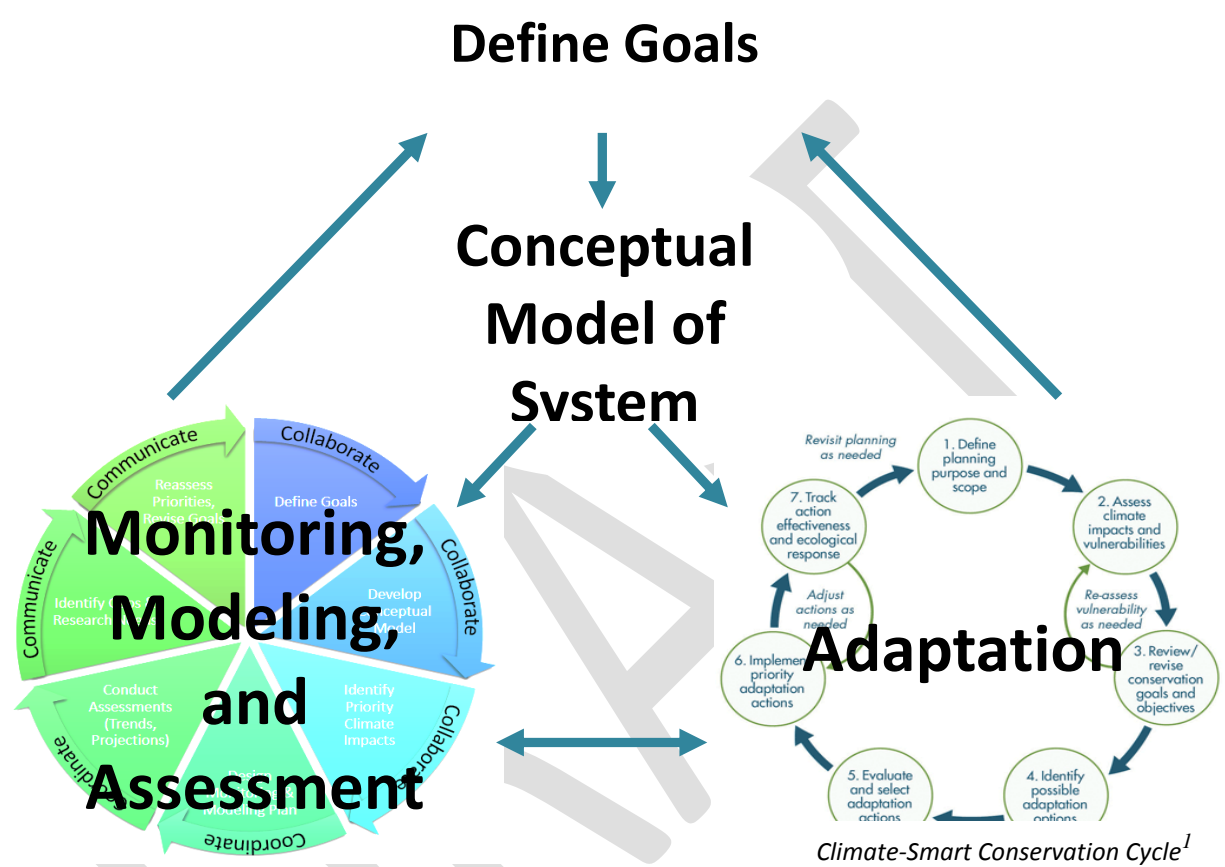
Define Goals

Conceptual Model of System

Communicate

Collaborate

Reassess Priorities, Revise Goals

Define Goals

Communicate

Collaborate

Identify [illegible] Research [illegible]

Develop Conceptual Model

Monitoring, Modeling, and Assessment

Conduct Assessments (Trends, Projections)

Identify Priority Climate Impacts

Collaborate

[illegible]dinate

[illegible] Modeling Plan

Coordinate

Revisit planning as needed

1. Define planning purpose and scope

7. Track action effectiveness and ecological response

2. Assess climate impacts and vulnerabilities

Adjust actions as needed

Re-assess vulnerability as needed

6. Implement priority adaptation actions

Adaptation

3. Review/ revise conservation goals and objectives

5. Evaluate and select adaptation actions

4. Identify possible adaptation options

Climate-Smart Conservation Cycle$^1$